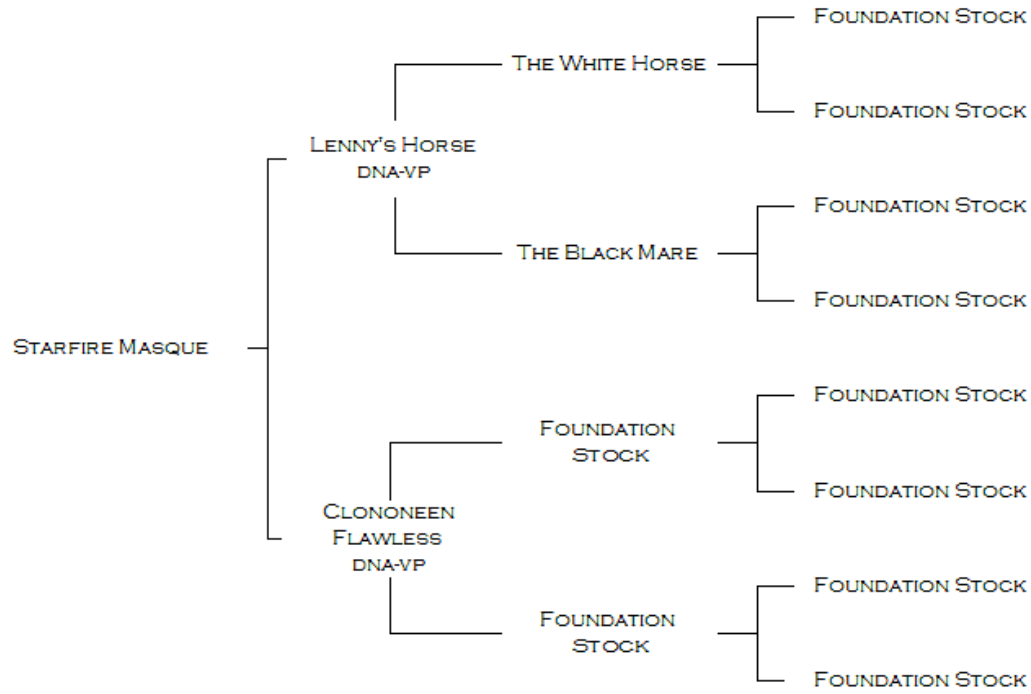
Starfire Masque

Lenny's Horse
DNA-VP

The White Horse

Foundation Stock

Foundation Stock

The Black Mare

Foundation Stock

Foundation Stock

Clononeen Flawless
DNA-VP

Foundation Stock

Foundation Stock

Foundation Stock

Foundation Stock

Foundation Stock

Foundation Stock